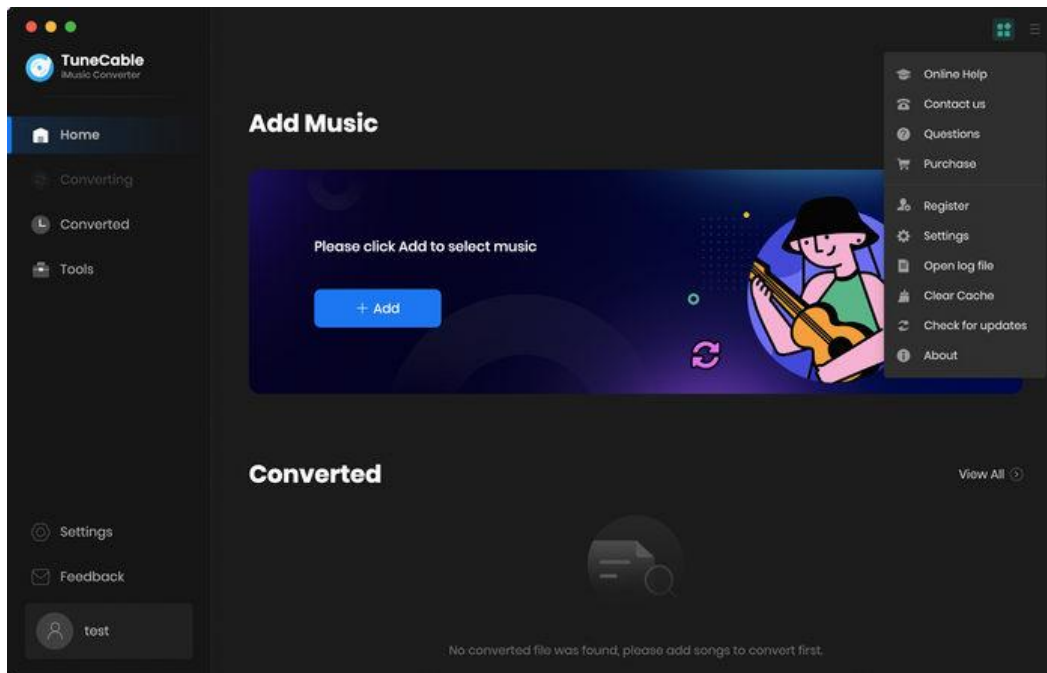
TuneCable
iMusic Converter

Home
Converting
Converted
Tools

Settings
Feedback
test

Add Music

Please click Add to select music

+ Add

Online Help
Contact us
Questions
Purchase
Register
Settings
Open log file
Clear Cache
Check for updates
About

Converted

View All

No converted file was found, please add songs to convert first.